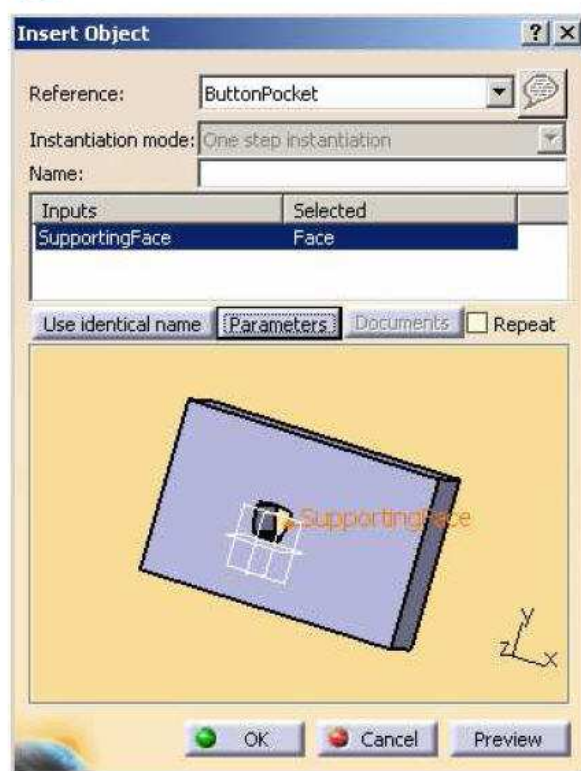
Insert Object ? X

Reference: ButtonPocket

Instantiation mode: One step instantiation

Name:

| Inputs | Selected |
|---|---|
| SupportingFace | Face |

Use identical name Parameters Documents Repeat

SupportingFace

Y
Z X

OK Cancel Preview